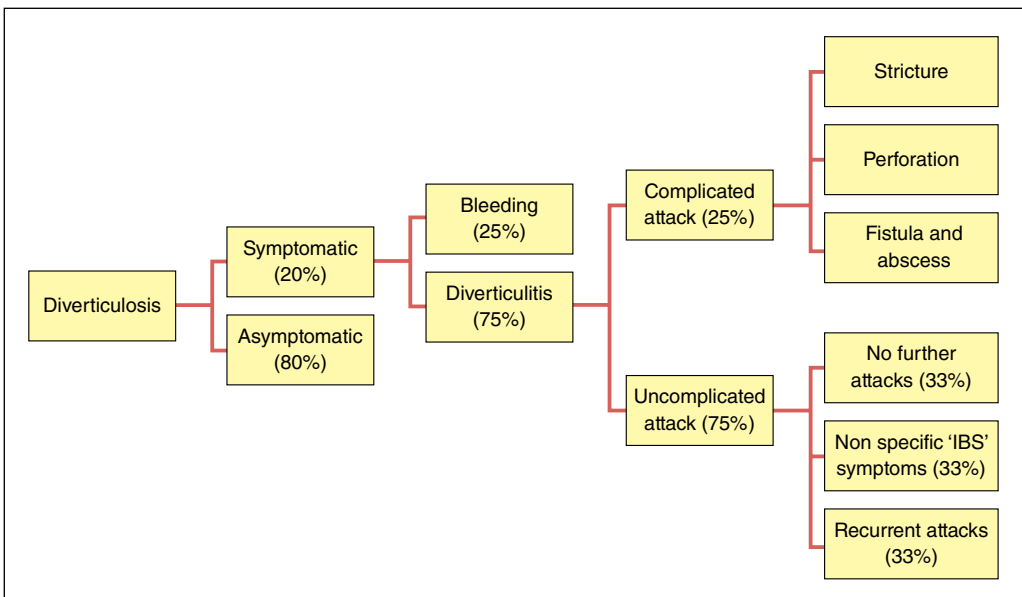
Diverticulosis

Symptomatic (20%)

Asymptomatic (80%)

Bleeding (25%)

Diverticulitis (75%)

Complicated attack (25%)

Uncomplicated attack (75%)

Stricture

Perforation

Fistula and abscess

No further attacks (33%)

Non specific 'IBS' symptoms (33%)

Recurrent attacks (33%)